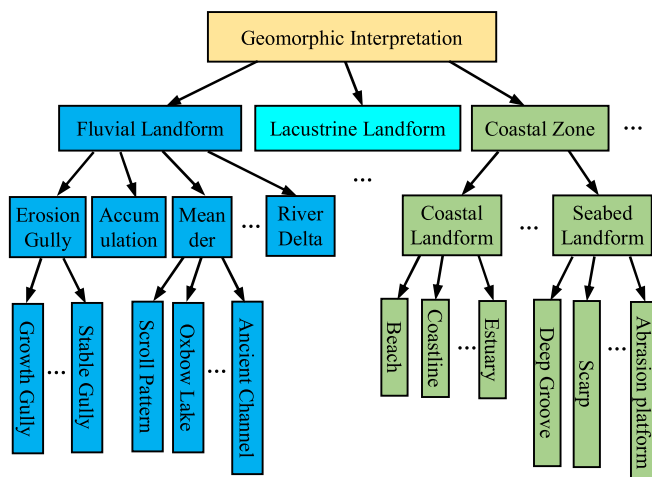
Geomorphic Interpretation

Fluvial Landform

Lacustrine Landform

Coastal Zone

...

Erosion Gully

Accumulation

Meander

...

River Delta

...

Coastal Landform

...

Seabed Landform

Growth Gully

...

Stable Gully

Scroll Pattern

Oxbow Lake

...

Ancient Channel

Beach

Coastline

...

Estuary

Deep Groove

Scarp

...

Abrasion platform